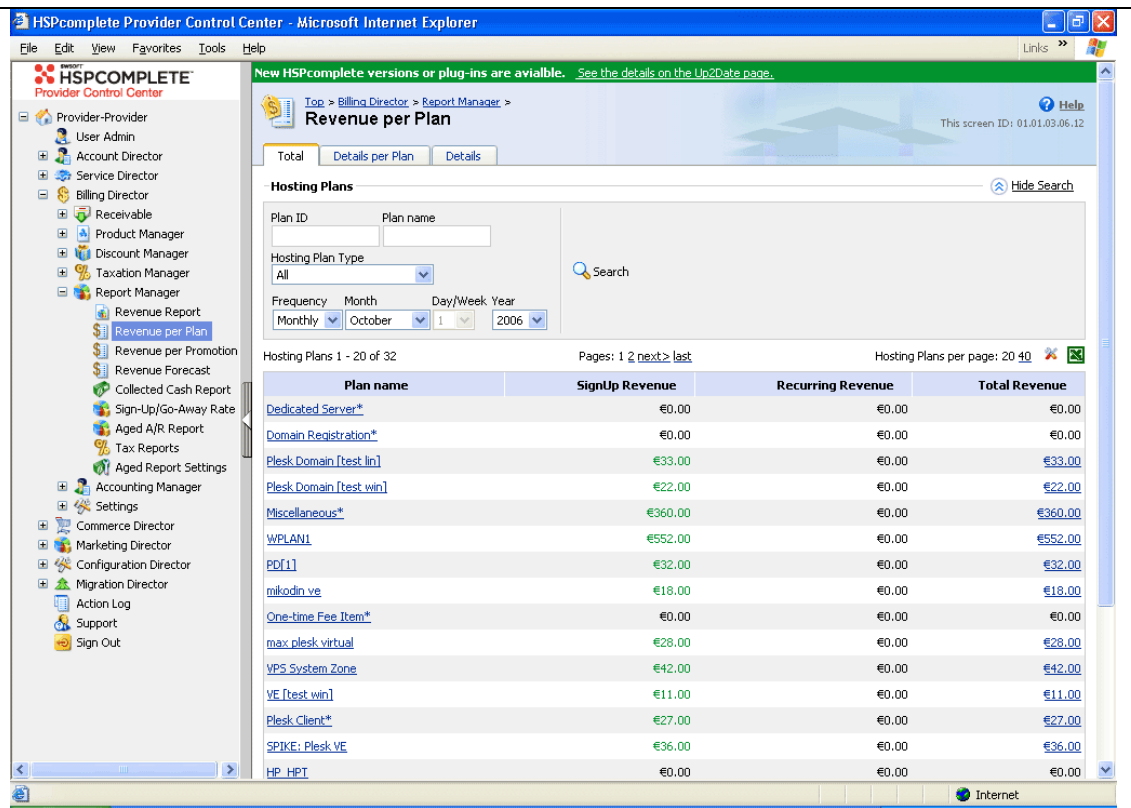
HSPcomplete Provider Control Center - Microsoft Internet Explorer

File Edit View Favorites Tools Help

Links

SWSOFT HSPCOMPLETE
Provider Control Center

Provider-Provider
User Admin
Account Director
Service Director
Billing Director
Receivable
Product Manager
Discount Manager
Taxation Manager
Report Manager
Revenue Report
Revenue per Plan
Revenue per Promotion
Revenue Forecast
Collected Cash Report
Sign-Up/Go-Away Rate
Aged A/R Report
Tax Reports
Aged Report Settings
Accounting Manager
Settings
Commerce Director
Marketing Director
Configuration Director
Migration Director
Action Log
Support
Sign Out

New HSPcomplete versions or plug-ins are avialble. See the details on the Up2Date page.

Top > Billing Director > Report Manager >
Revenue per Plan

Help
This screen ID: 01.01.03.06.12

Total | Details per Plan | Details

Hosting Plans

Hide Search

Plan ID
Plan name
Hosting Plan Type
All
Frequency Month Day/Week Year
Monthly October 1 2006

Search

Hosting Plans 1 - 20 of 32

Pages: 1 2 next> last

Hosting Plans per page: 20 40

| Plan name | SignUp Revenue | Recurring Revenue | Total Revenue |
|---|---|---|---|
| Dedicated Server* | €0.00 | €0.00 | €0.00 |
| Domain Registration* | €0.00 | €0.00 | €0.00 |
| Plesk Domain [test lin] | €33.00 | €0.00 | €33.00 |
| Plesk Domain [test win] | €22.00 | €0.00 | €22.00 |
| Miscellaneous* | €360.00 | €0.00 | €360.00 |
| WPLAN1 | €552.00 | €0.00 | €552.00 |
| PD[1] | €32.00 | €0.00 | €32.00 |
| mikodin ve | €18.00 | €0.00 | €18.00 |
| One-time Fee Item* | €0.00 | €0.00 | €0.00 |
| max plesk virtual | €28.00 | €0.00 | €28.00 |
| VPS System Zone | €42.00 | €0.00 | €42.00 |
| VE [test win] | €11.00 | €0.00 | €11.00 |
| Plesk Client* | €27.00 | €0.00 | €27.00 |
| SPIKE: Plesk VE | €36.00 | €0.00 | €36.00 |
| HP_HPT | €0.00 | €0.00 | €0.00 |

Internet